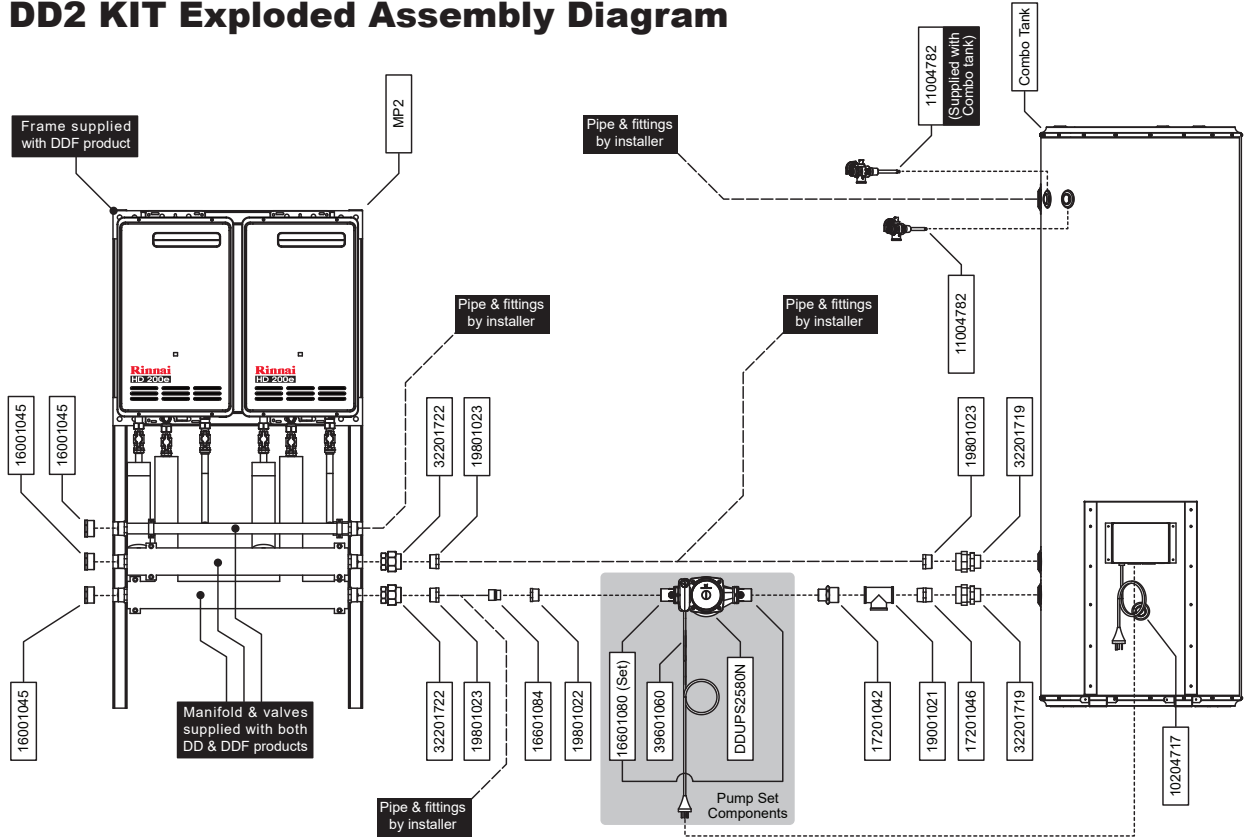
DD2 KIT Exploded Assembly Diagram

Frame supplied with DDF product

MP2

Pipe & fittings by installer

11004782 (Supplied with Combo tank)

Combo Tank

11004782

Pipe & fittings by installer

Pipe & fittings by installer

Rinnai HD 200e

Rinnai HD 200e

16001045

16001045

32201722

19801023

19801023

32201719

16001045

Manifold & valves supplied with both DD & DDF products

32201722

19801023

16601084

19801022

16601080 (Set)

39601060

DDUPS2580N

17201042

19001021

17201046

32201719

10204717

Pump Set Components

Pipe & fittings by installer